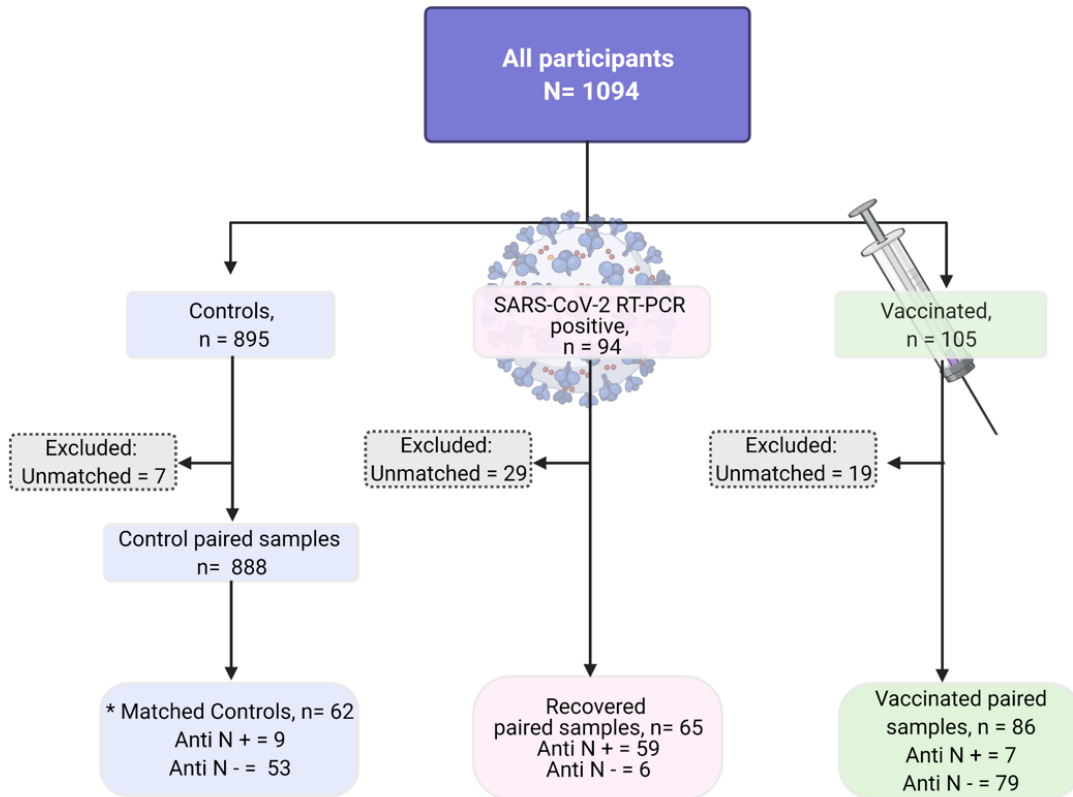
All participants
N= 1094

Controls,
n = 895

SARS-CoV-2 RT-PCR positive,
n = 94

Vaccinated,
n = 105

Excluded:
Unmatched = 7

Excluded:
Unmatched = 29

Excluded:
Unmatched = 19

Control paired samples
n= 888

* Matched Controls, n= 62
Anti N + = 9
Anti N - = 53

Recovered paired samples, n= 65
Anti N + = 59
Anti N - = 6

Vaccinated paired samples, n = 86
Anti N + = 7
Anti N - = 79